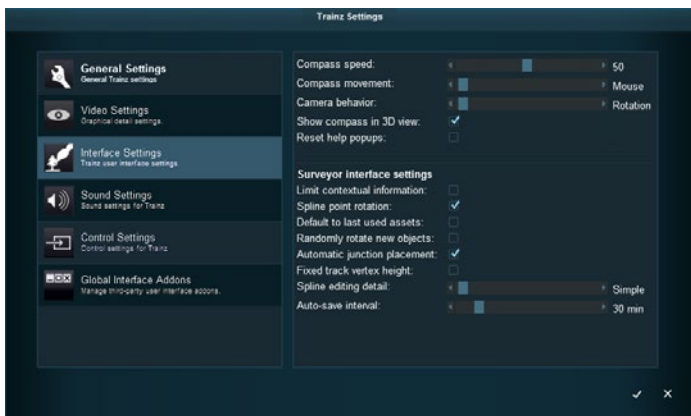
Trainz Settings

General Settings
General Trainz settings

Video Settings
Graphical detail settings.

Interface Settings
Trainz user interface settings

Sound Settings
Sound settings for Trainz

Control Settings
Control settings for Trainz

Global Interface Addons
Manage third-party user interface addons.

Compass speed: 50
Compass movement: Mouse
Camera behavior: Rotation
Show compass in 3D view: ✓
Reset help popups:

Surveyor interface settings
Limit contextual information:
Spline point rotation: ✓
Default to last used assets:
Randomly rotate new objects:
Automatic junction placement: ✓
Fixed track vertex height:
Spline editing detail: Simple
Auto-save interval: 30 min

✓ ✕